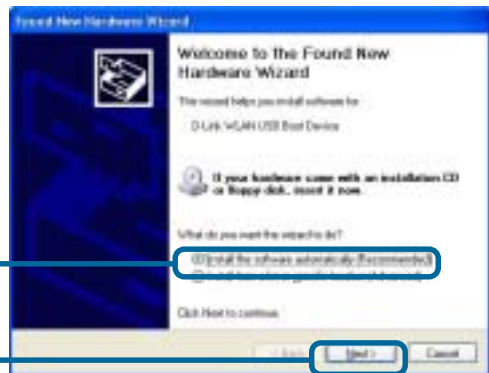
Found New Hardware Wizard

Welcome to the Found New Hardware Wizard

This wizard helps you install software for:

D-Link WLAN USB Boot Device

If your hardware came with an installation CD or floppy disk, insert it now.

What do you want the wizard to do?

Install the software automatically (Recommended)

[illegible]

Click Next to continue.

< Back Next > Cancel